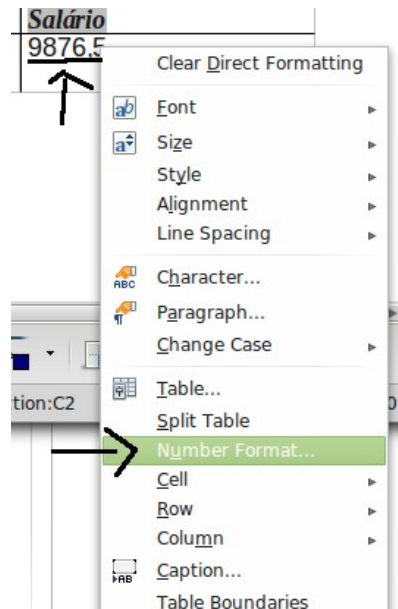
Salário
9876.5

Clear Direct Formatting
Font
Size
Style
Alignment
Line Spacing
Character...
Paragraph...
Change Case
Table...
Split Table
Number Format...
Cell
Row
Column
Caption...
Table Boundaries

tion:C2